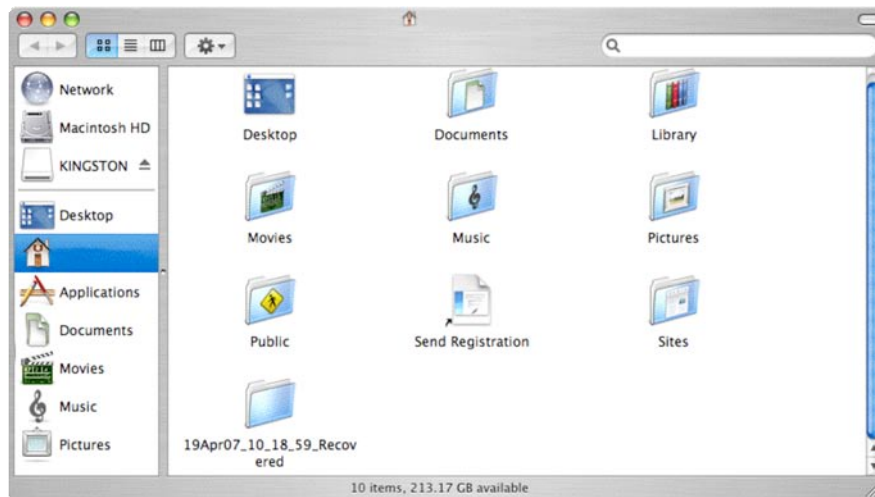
Network
Macintosh HD
KINGSTON
Desktop
Applications
Documents
Movies
Music
Pictures

Desktop
Documents
Library
Movies
Music
Pictures
Public
Send Registration
Sites
19Apr07_10_18_59_Recovered

10 items, 213.17 GB available